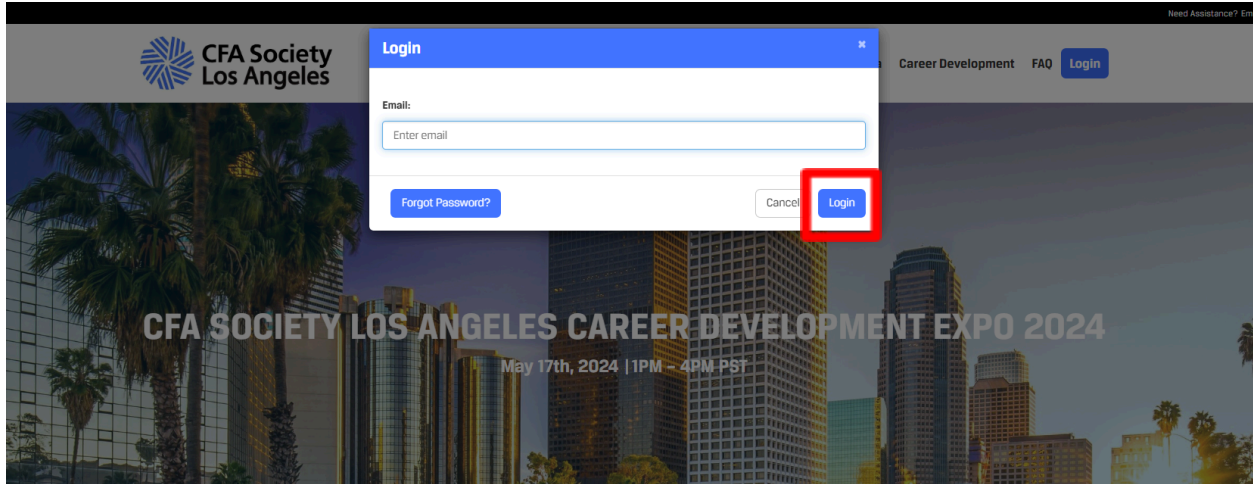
Need Assistance? Em

CFA Society Los Angeles

n Career Development FAQ Login

Login ×

Email:

Enter email

Forgot Password?

Cancel Login

CFA SOCIETY LOS ANGELES CAREER DEVELOPMENT EXPO 2024

May 17th, 2024 | 1PM - 4PM PST